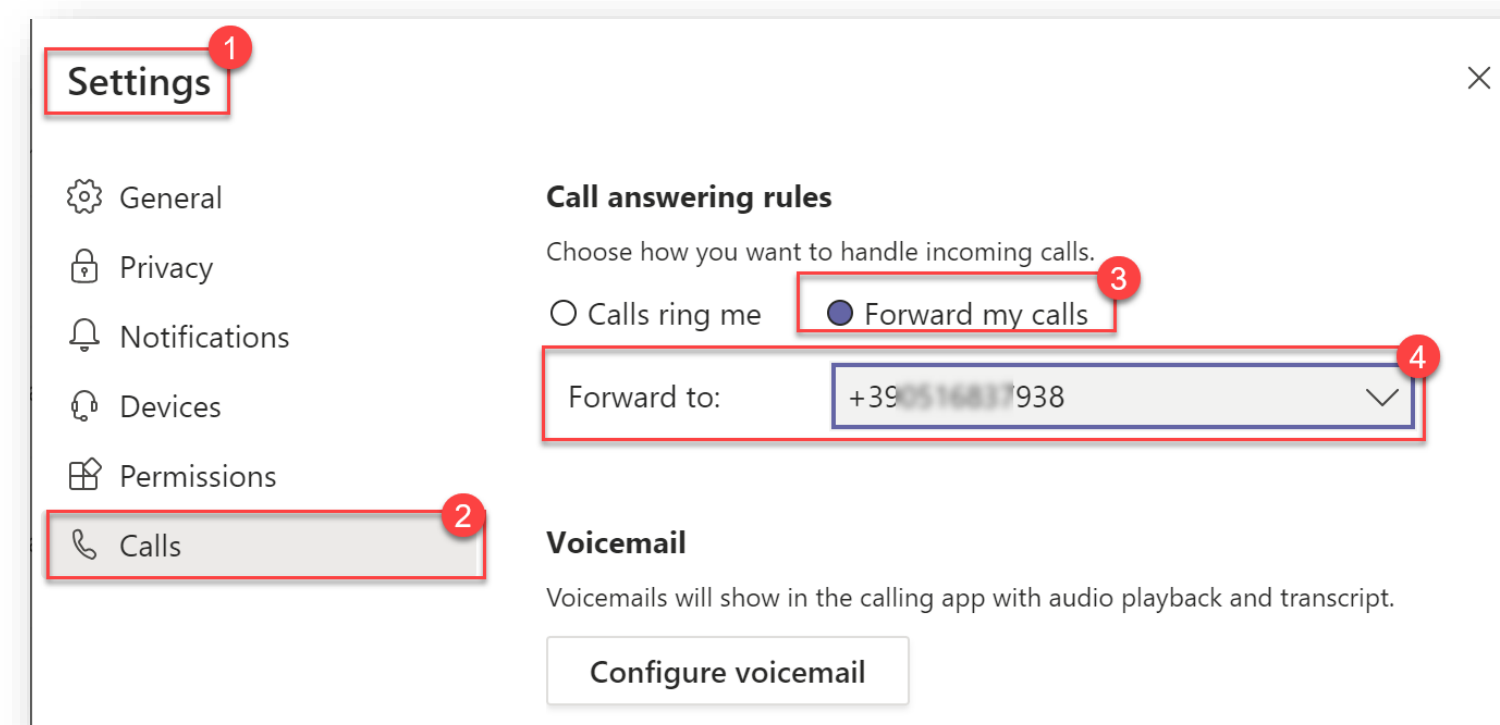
1
Settings

×

General
Privacy
Notifications
Devices
Permissions
2
Calls

Call answering rules
Choose how you want to handle incoming calls.
3
Calls ring me
Forward my calls
4
Forward to:
+39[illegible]938

Voicemail
Voicemails will show in the calling app with audio playback and transcript.
Configure voicemail